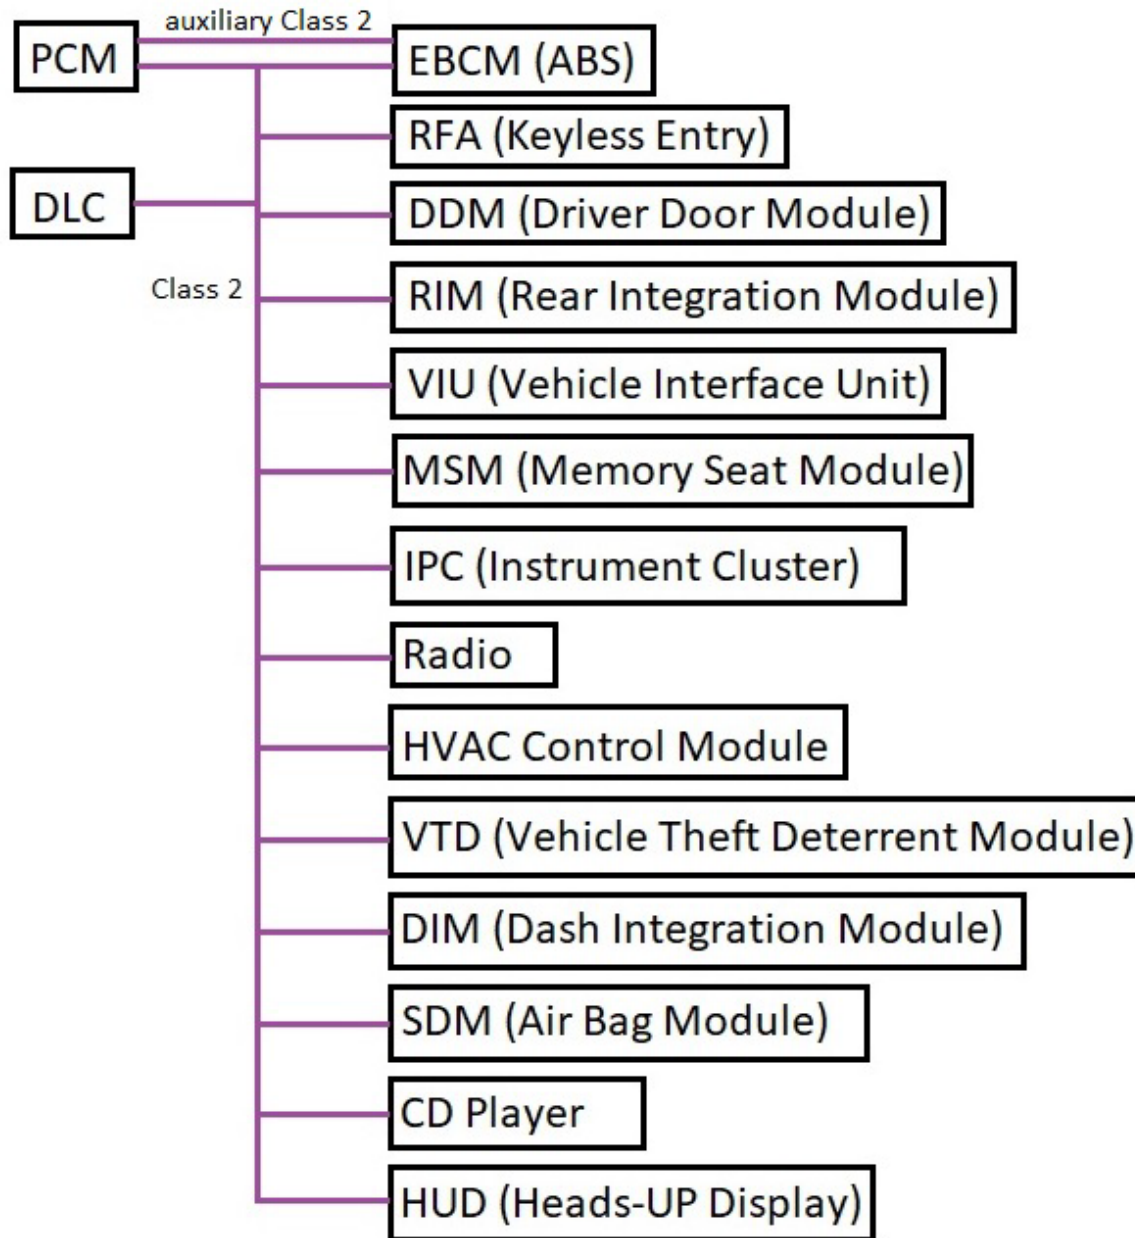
PCM

auxiliary Class 2

EBCM (ABS)

RFA (Keyless Entry)

DLC

DDM (Driver Door Module)

Class 2

RIM (Rear Integration Module)

VIU (Vehicle Interface Unit)

MSM (Memory Seat Module)

IPC (Instrument Cluster)

Radio

HVAC Control Module

VTD (Vehicle Theft Deterrent Module)

DIM (Dash Integration Module)

SDM (Air Bag Module)

CD Player

HUD (Heads-UP Display)